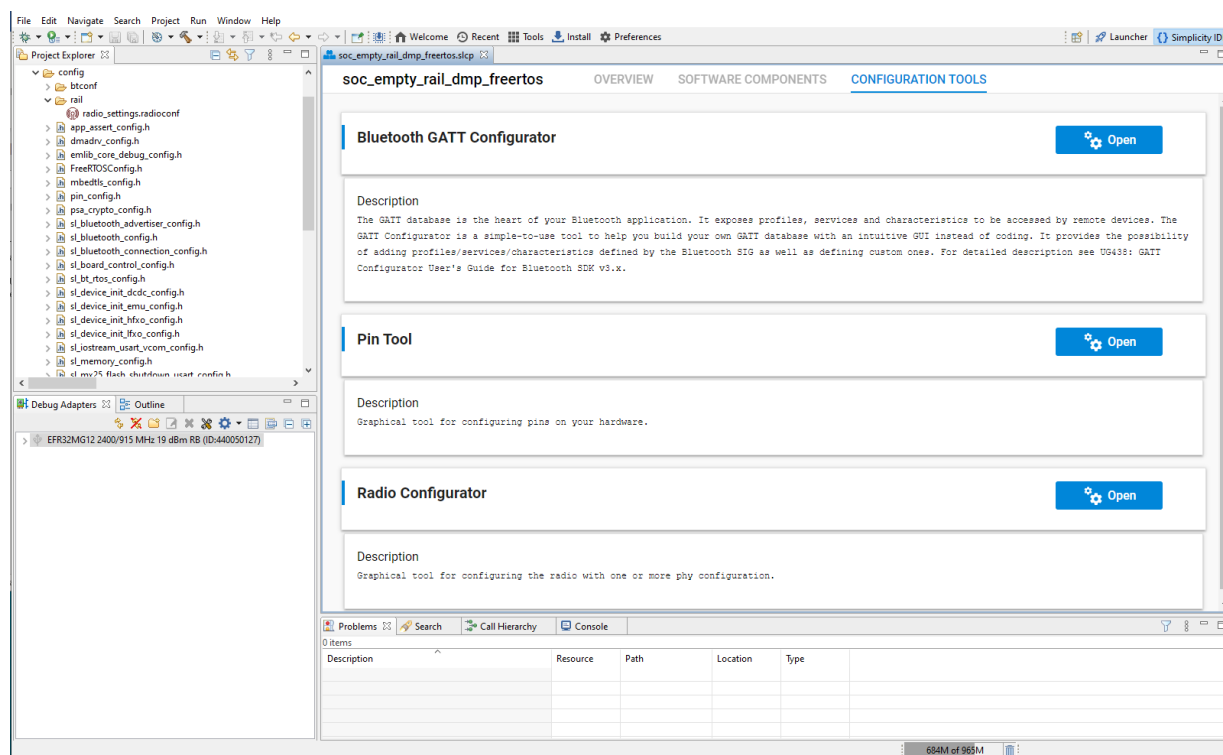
File Edit Navigate Search Project Run Window Help

Welcome Recent Tools Install Preferences

Launcher Simplicity ID

Project Explorer

config
btconf
rail
radio_settings.radioconf
app_assert_config.h
dmadrv_config.h
emlib_core_debug_config.h
FreeRTOSConfig.h
mbedtls_config.h
pin_config.h
psa_crypto_config.h
sl_bluetooth_advertiser_config.h
sl_bluetooth_config.h
sl_bluetooth_connection_config.h
sl_board_control_config.h
sl_bt_rtos_config.h
sl_device_init_dcdc_config.h
sl_device_init_emu_config.h
sl_device_init_hfxo_config.h
sl_device_init_lfxo_config.h
sl_iostream_usart_vcom_config.h
sl_memory_config.h
sl_mx25_flash_shutdown_usart_config.h

Debug Adapters Outline

EFR32MG12 2400/915 MHz 19 dBm RB (ID:440050127)

soc_empty_rail_dmp_freertos.slcp

soc_empty_rail_dmp_freertos OVERVIEW SOFTWARE COMPONENTS CONFIGURATION TOOLS

Bluetooth GATT Configurator
Open

Description
The GATT database is the heart of your Bluetooth application. It exposes profiles, services and characteristics to be accessed by remote devices. The GATT Configurator is a simple-to-use tool to help you build your own GATT database with an intuitive GUI instead of coding. It provides the possibility of adding profiles/services/characteristics defined by the Bluetooth SIG as well as defining custom ones. For detailed description see UG438: GATT Configurator User's Guide for Bluetooth SDK v3.x.

Pin Tool
Open

Description
Graphical tool for configuring pins on your hardware.

Radio Configurator
Open

Description
Graphical tool for configuring the radio with one or more phy configuration.

Problems Search Call Hierarchy Console
0 items

| Description | Resource | Path | Location | Type |
|---|---|---|---|---|

684M of 965M